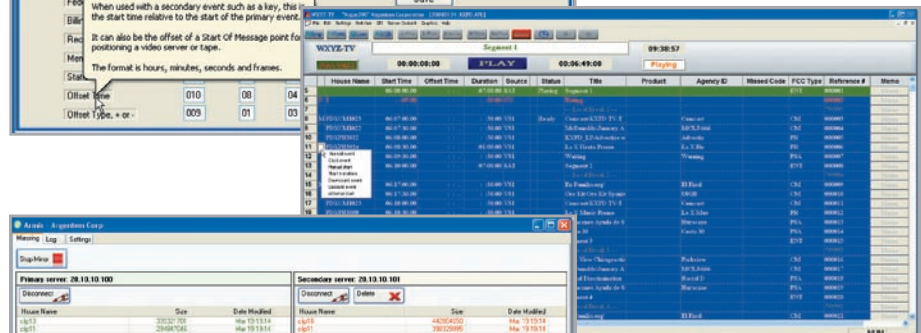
When used with a secondary event such as a key, this is the start time relative to the start of the primary event.

It can also be the offset of a Start Of Message point for positioning a video server or tape.

The format is hours, minutes, seconds and frames.

Offset Time
010
08
04
Offset Type, + or -
009
01
03
Save

WXYZ-TV
Segment 1
09:38:57
00:00:00:00
PLAY
00:06:49:00
Playing

| House Name | Start Time | Offset Time | Duration | Source | Status | Title | Product | Agency ID | Missed Code | FCC Type | Reference # | Memo |
|---|---|---|---|---|---|---|---|---|---|---|---|---|

Arenis - Argentera Corp.
Missing | Log | Settings
Stop Mirror
Primary server: 20.10.10.100
Disconnect
House Name | Size | Date Modified
clip13 | 335327700 | Mar 19:13:14
clip11 | 284987046 | Mar 19:13:14
Secondary server: 20.10.10.101
Disconnect
Delete
House Name | Size | Date Modified
clip10 | 442804250 | Mar 19:13:14
clip11 | 390325895 | Mar 19:19:11